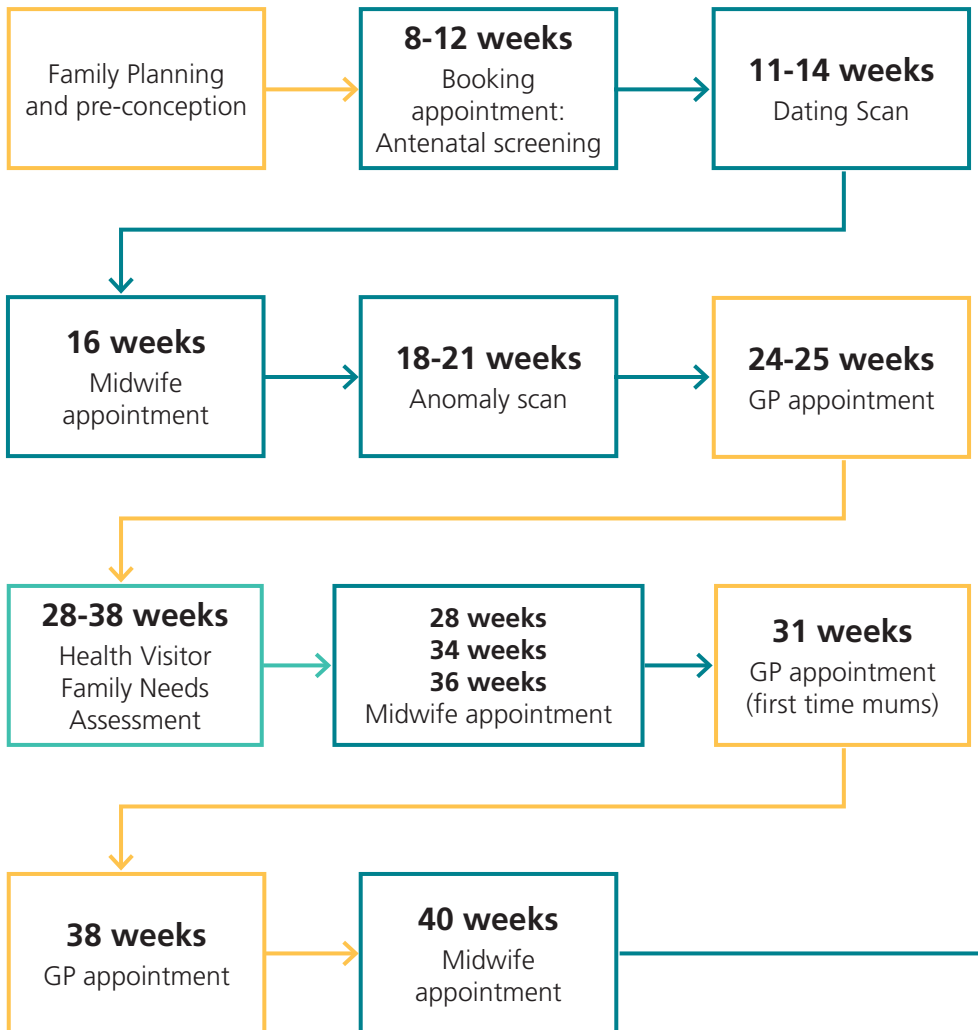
Family Planning and pre-conception

**8-12 weeks**
Booking appointment: Antenatal screening

**11-14 weeks**
Dating Scan

**16 weeks**
Midwife appointment

**18-21 weeks**
Anomaly scan

**24-25 weeks**
GP appointment

**28-38 weeks**
Health Visitor Family Needs Assessment

**28 weeks**
**34 weeks**
**36 weeks**
Midwife appointment

**31 weeks**
GP appointment (first time mums)

**38 weeks**
GP appointment

**40 weeks**
Midwife appointment